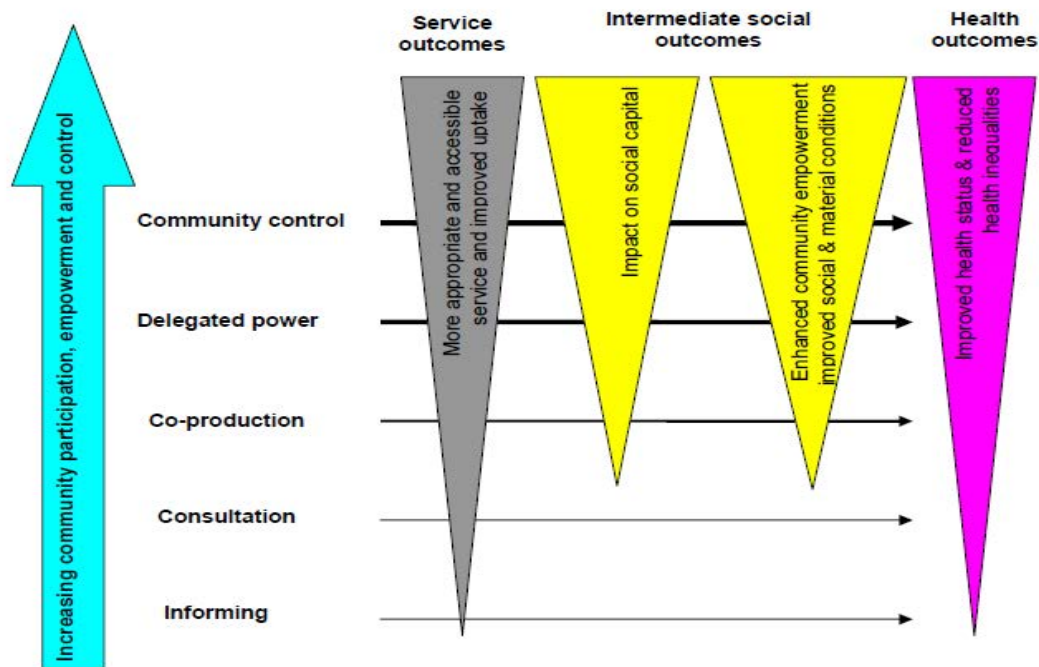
Service outcomes

Intermediate social outcomes

Health outcomes

Increasing community participation, empowerment and control

More appropriate and accessible service and improved uptake

Impact on social capital

Enhanced community empowerment improved social & material conditions

Improved health status & reduced health inequalities

Community control

Delegated power

Co-production

Consultation

Informing